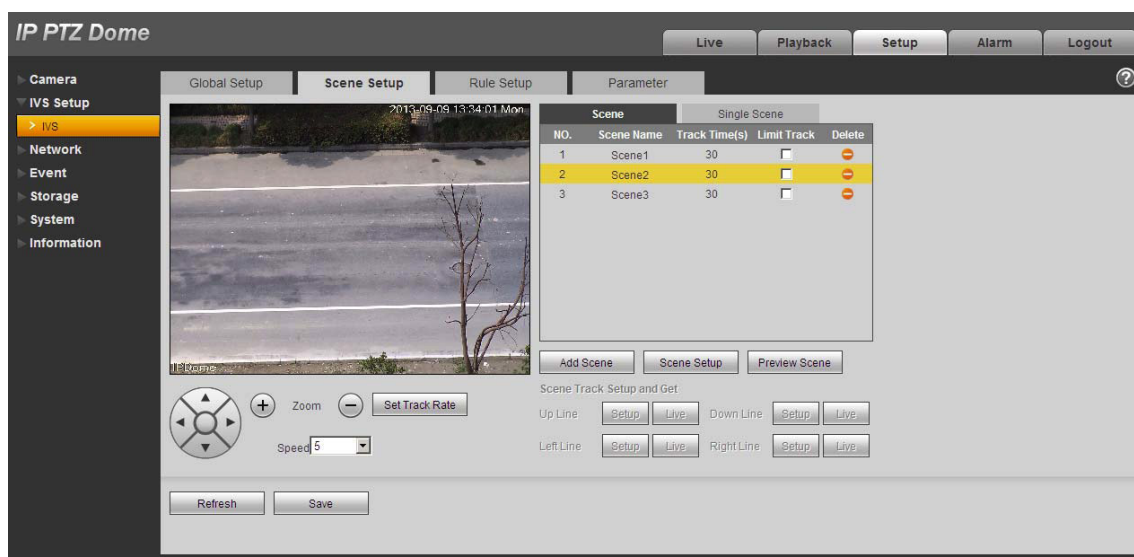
IP PTZ Dome

Live | Playback | Setup | Alarm | Logout

Camera
IVS Setup
> IVS
Network
Event
Storage
System
Information

Global Setup | Scene Setup | Rule Setup | Parameter

2013-09-09 13:34:01 Mon
IPDome

Scene | Single Scene

| NO. | Scene Name | Track Time(s) | Limit Track | Delete |
|---|---|---|---|---|
| 1 | Scene1 | 30 | | |
| 2 | Scene2 | 30 | | |
| 3 | Scene3 | 30 | | |

Add Scene | Scene Setup | Preview Scene

Scene Track Setup and Get
Up Line Setup Live Down Line Setup Live
Left Line Setup Live Right Line Setup Live

Zoom | Set Track Rate
Speed 5

Refresh | Save